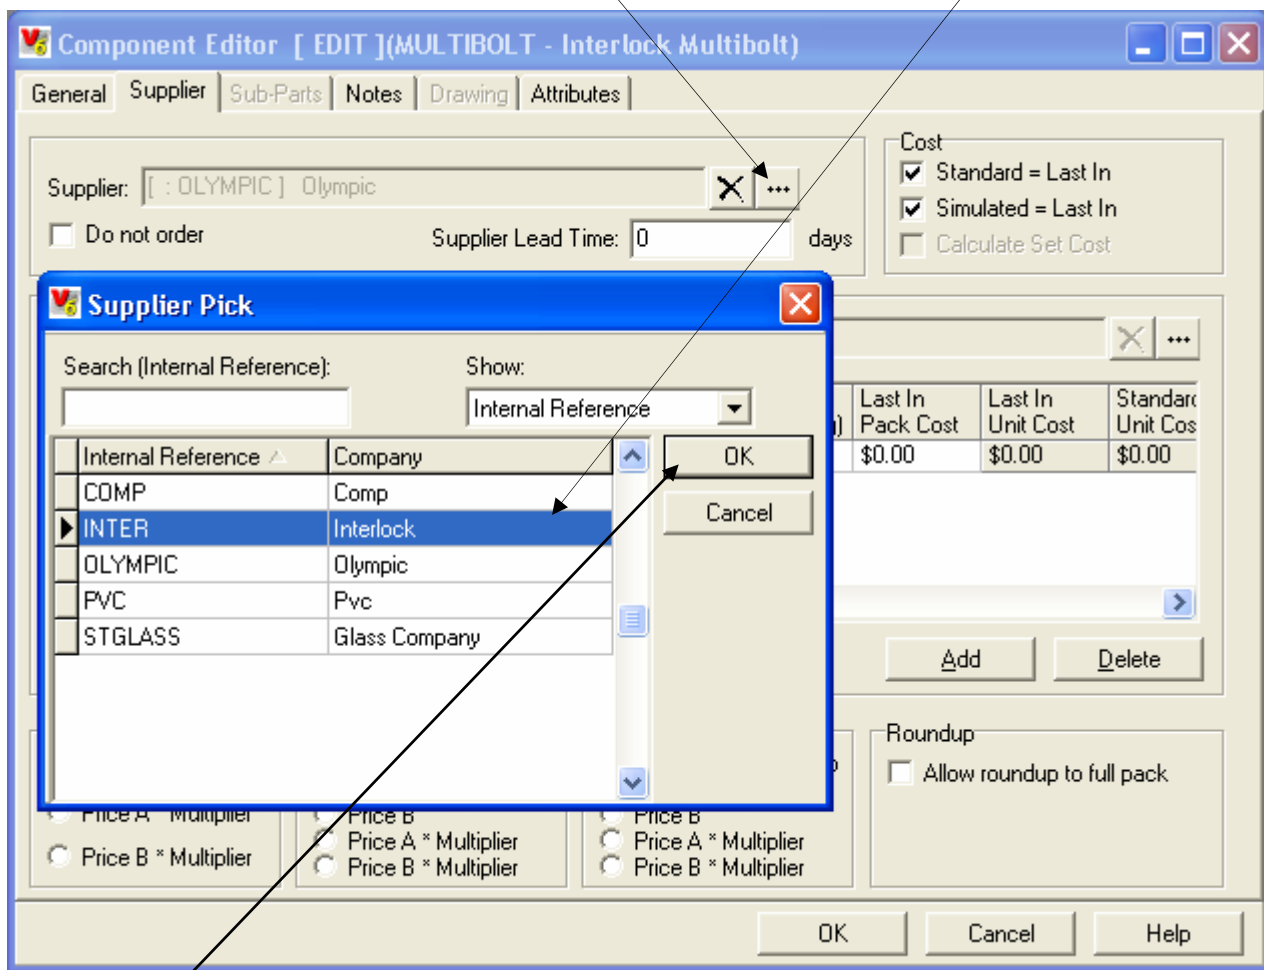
Component Editor [ EDIT ](MULTIBOLT - Interlock Multibolt)

General | Supplier | Sub-Parts | Notes | Drawing | Attributes

Supplier: [ : OLYMPIC ] Olympic

Do not order

Supplier Lead Time: 0 days

Cost
Standard = Last In
Simulated = Last In
Calculate Set Cost

Supplier Pick

Search (Internal Reference):

Show:
Internal Reference

| Internal Reference | Company |
|---|---|
| COMP | Comp |
| INTER | Interlock |
| OLYMPIC | Olympic |
| PVC | Pvc |
| STGLASS | Glass Company |

OK
Cancel

| Last In Pack Cost | Last In Unit Cost | Standard Unit Cos |
|---|---|---|
| $0.00 | $0.00 | $0.00 |

Add
Delete

Roundup
Allow roundup to full pack

Price A * Multiplier
Price B * Multiplier

Price B
Price A * Multiplier
Price B * Multiplier

Price B
Price A * Multiplier
Price B * Multiplier

OK
Cancel
Help